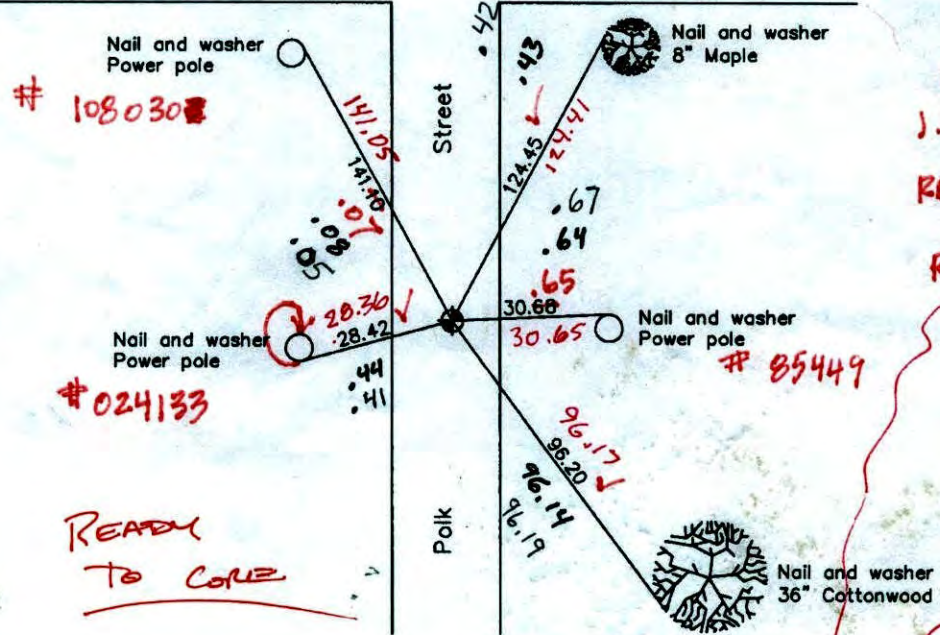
Nail and washer
Power pole

# 108030

141.05
141.40
.07
.08
.05
.05

Street

.42

.43

124.45
124.41

Nail and washer
8" Maple

.67
.64
.65

30.68
30.65

Nail and washer
Power pole

# 85449

28.36
28.42

Nail and washer
Power pole

.44
.41

#024133

96.17
96.20
96.14
96.19

Polk

READY
TO CORE

Nail and washer
36" Cottonwood

J
R
R